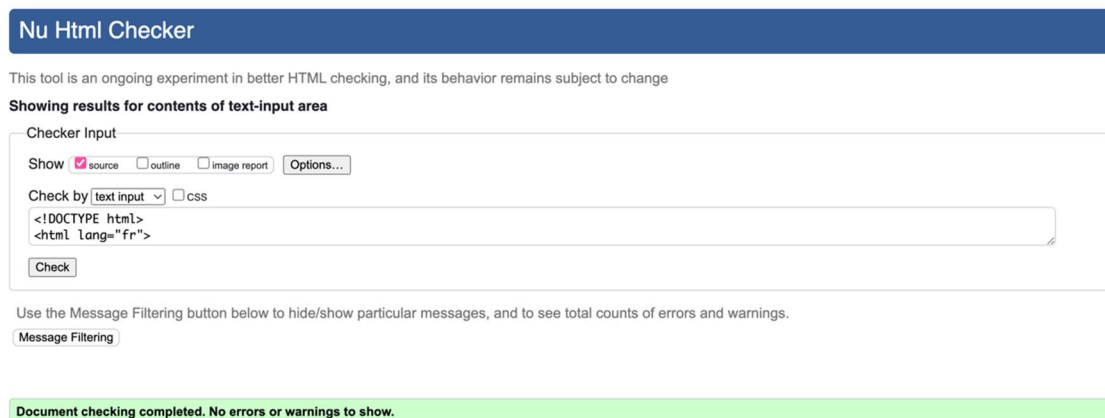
Nu Html Checker

This tool is an ongoing experiment in better HTML checking, and its behavior remains subject to change

Showing results for contents of text-input area

Checker Input

Show source outline image report Options...

Check by text input css

<!DOCTYPE html>
<html lang="fr">

Check

Use the Message Filtering button below to hide/show particular messages, and to see total counts of errors and warnings.

Message Filtering

Document checking completed. No errors or warnings to show.